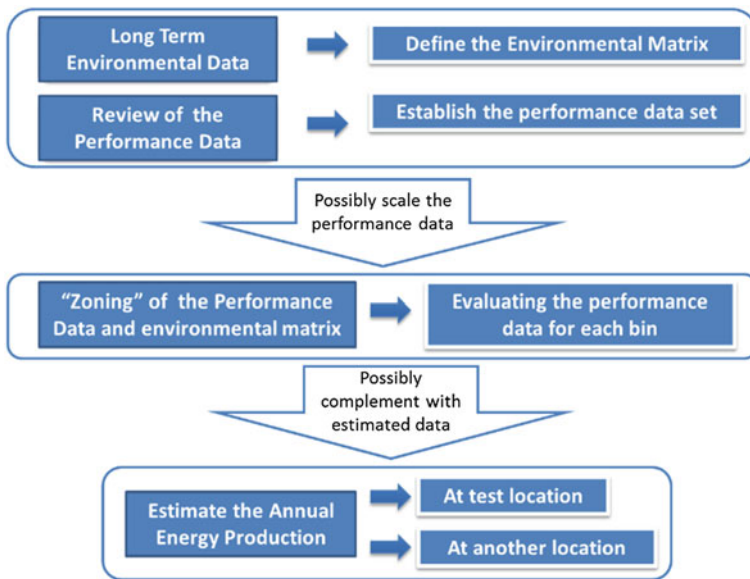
Long Term Environmental Data

Define the Environmental Matrix

Review of the Performance Data

Establish the performance data set

Possibly scale the performance data

"Zoning" of the Performance Data and environmental matrix

Evaluating the performance data for each bin

Possibly complement with estimated data

Estimate the Annual Energy Production

At test location

At another location